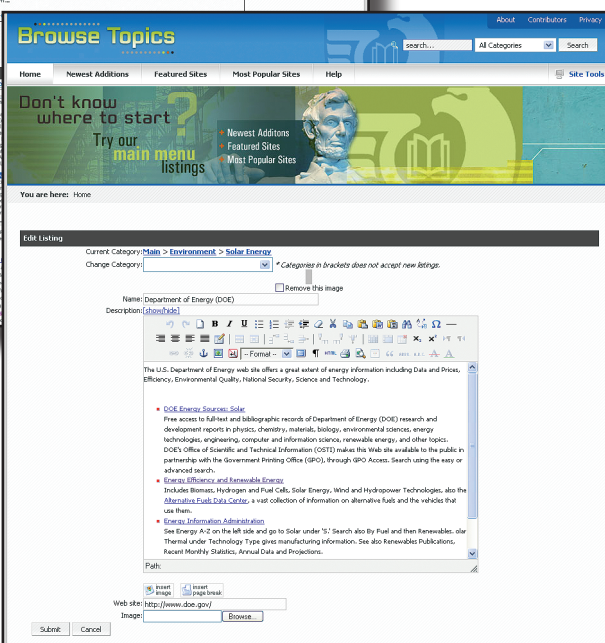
Browse Topics

About Contributors Privacy

search...

All Categories

Search

Home Newest Additions Featured Sites Most Popular Sites Help

Site Tools

Don't know where to start? Try our main menu listings

Newest Additons
Featured Sites
Most Popular Sites

You are here: Home

Edit Listing

Current Category: Main > Environment > Solar Energy

Change Category: * Categories in brackets does not accept new listings.

Remove this image

Name: Department of Energy (DOE)

Description: [show/hide]

-- Format --

The U.S. Department of Energy web site offers a great extent of energy information including Data and Prices, Efficiency, Environmental Quality, National Security, Science and Technology.

- DOE Energy Sources: Solar
Free access to full-text and bibliographic records of Department of Energy (DOE) research and development reports in physics, chemistry, materials, biology, environmental sciences, energy technologies, engineering, computer and information science, renewable energy, and other topics. DOE's Office of Scientific and Technical Information (OSTI) makes this Web site available to the public in partnership with the Government Printing Office (GPO), through GPO Access. Search using the easy or advanced search.
- Energy Efficiency and Renewable Energy
Includes Biomass, Hydrogen and Fuel Cells, Solar Energy, Wind and Hydropower Technologies, also the Alternative Fuels Data Center, a vast collection of information on alternative fuels and the vehicles that use them.
- Energy Information Administration
See Energy A-Z on the left side and go to Solar under 'S.' Search also By Fuel and then Renewables. olar Thermal under Technology Type gives manufacturing information. See also Renewables Publications, Recent Monthly Statistics, Annual Data and Projections.

Path:

insert image insert page break

Web site: http://www.doe.gov/

Image: Browse...

Submit Cancel